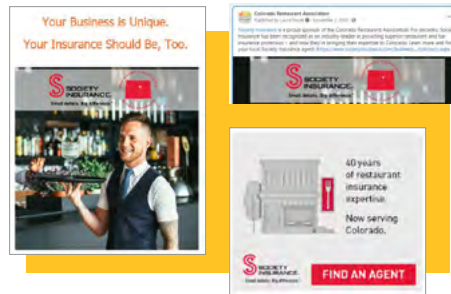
Your Business is Unique.
Your Insurance Should Be, Too.

SOCIETY INSURANCE
Small details. Big difference.

Colorado Restaurant Association
Published by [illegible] · November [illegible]

Society Insurance is a proud sponsor of the Colorado Restaurant Association. For decades, Society Insurance has been recognized as an industry leader in providing superior restaurant and bar insurance protection – and now they're bringing their expertise to Colorado. Learn more and find your Society Insurance agent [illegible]

SOCIETY INSURANCE

40 years of restaurant insurance expertise.

Now serving Colorado.

SOCIETY INSURANCE
Small details. Big difference.

FIND AN AGENT